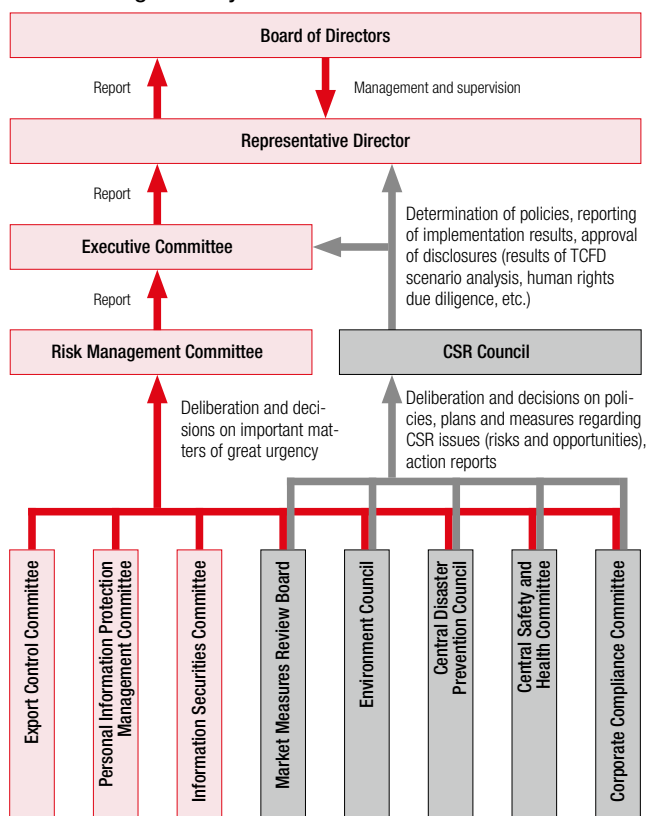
Board of Directors

Report

Management and supervision

Representative Director

Report

Determination of policies, reporting of implementation results, approval of disclosures (results of TCFD scenario analysis, human rights due diligence, etc.)

Executive Committee

Report

Risk Management Committee

CSR Council

Deliberation and decisions on important matters of great urgency

Deliberation and decisions on policies, plans and measures regarding CSR issues (risks and opportunities), action reports

Export Control Committee

Personal Information Protection Management Committee

Information Securities Committee

Market Measures Review Board

Environment Council

Central Disaster Prevention Council

Central Safety and Health Committee

Corporate Compliance Committee